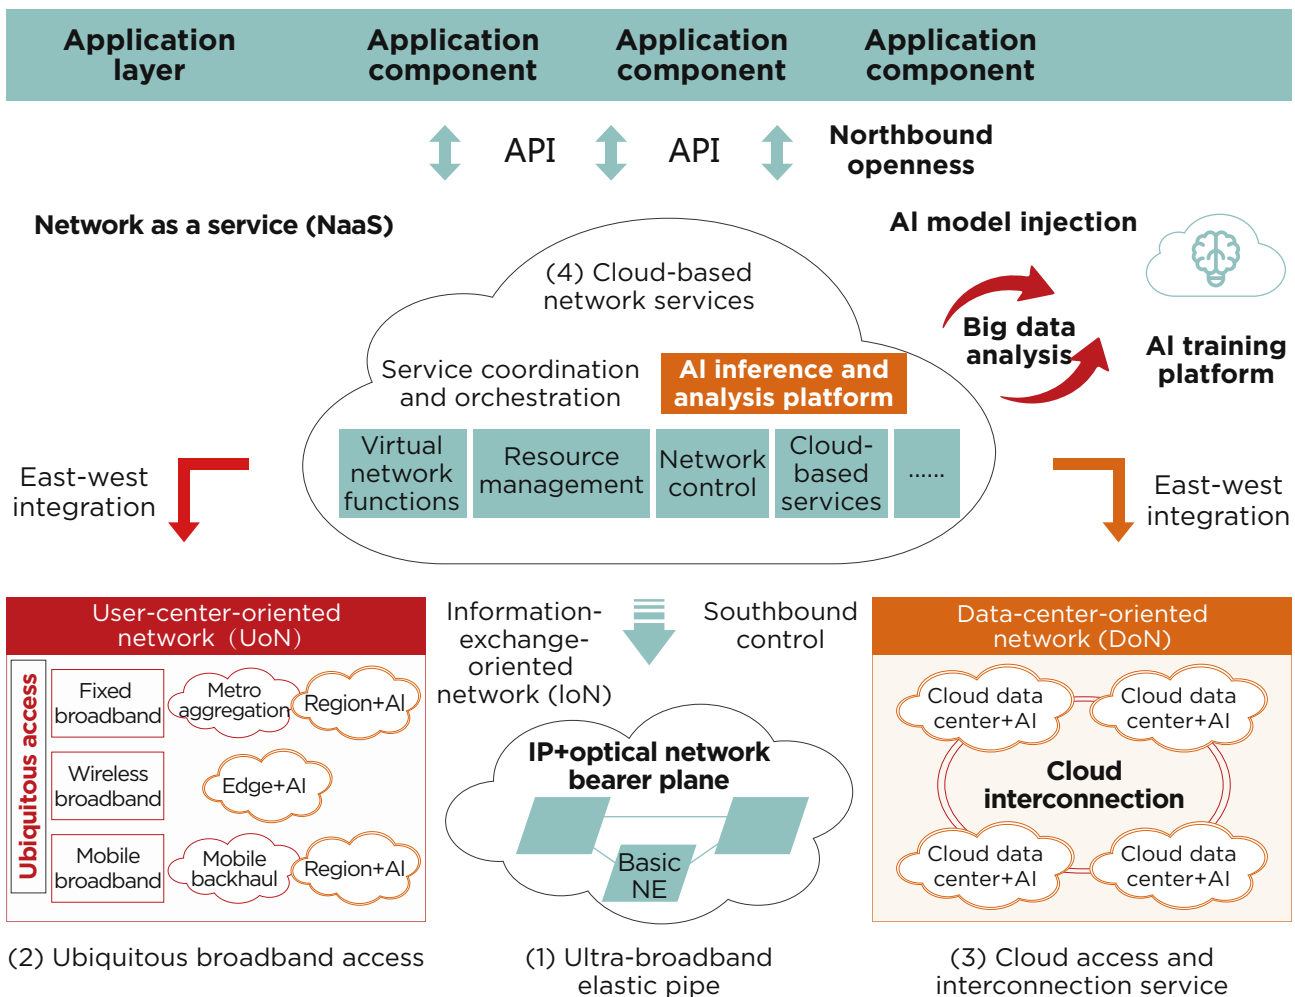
Application layer

Application component

Application component

Application component

API

API

Northbound openness

Network as a service (NaaS)

AI model injection

(4) Cloud-based network services

Big data analysis

AI training platform

Service coordination and orchestration

AI inference and analysis platform

| Virtual network functions | Resource management | Network control | Cloud-based services | ...... |
|---|---|---|---|---|

East-west integration

East-west integration

User-center-oriented network (UoN)

Information-exchange-oriented network (IoN)

Southbound control

Data-center-oriented network (DoN)

Ubiquitous access

Fixed broadband

Metro aggregation

Region+AI

Wireless broadband

Edge+AI

Mobile broadband

Mobile backhaul

Region+AI

IP+optical network bearer plane

Basic NE

Cloud data center+AI

Cloud data center+AI

Cloud interconnection

Cloud data center+AI

Cloud data center+AI

(2) Ubiquitous broadband access

(1) Ultra-broadband elastic pipe

(3) Cloud access and interconnection service